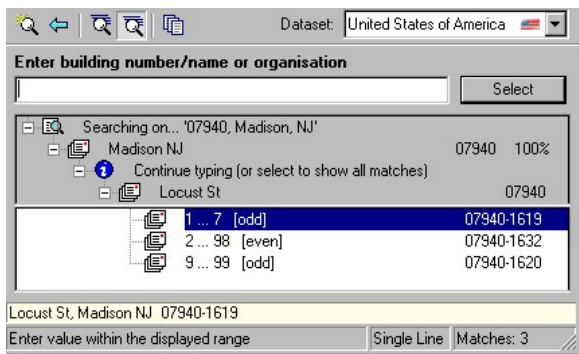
Dataset: United States of America

Enter building number/name or organisation

Select

Searching on... '07940, Madison, NJ'

Madison NJ 07940 100%

Continue typing (or select to show all matches)

Locust St 07940

| | |
|---|---|
| 1 ... 7 [odd] | 07940-1619 |
| 2 ... 98 [even] | 07940-1632 |
| 9 ... 99 [odd] | 07940-1620 |

Locust St, Madison NJ 07940-1619

Enter value within the displayed range | Single Line | Matches: 3